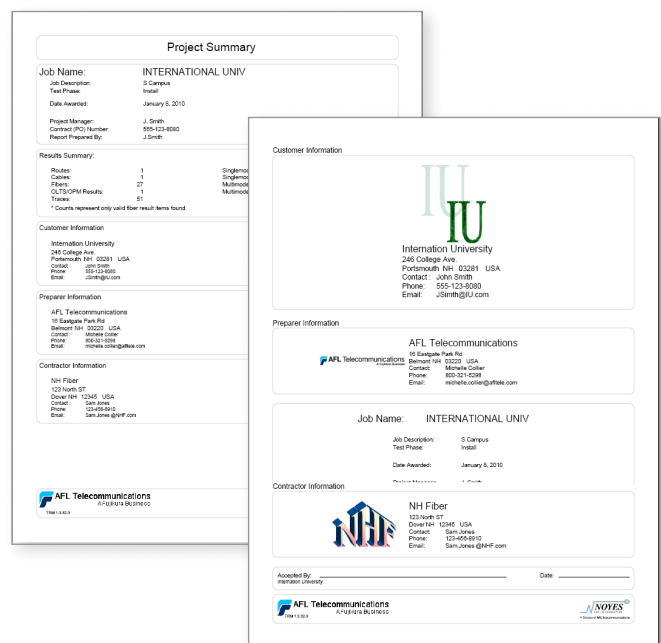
Project Summary

Job Name: INTERNATIONAL UNIV

Job Description: S Campus
Test Phase: Install

Date Awarded: January 8, 2010

Project Manager: J. Smith
Contract (PO) Number: 555-123-8080
Report Prepared By: J.Smith

Results Summary:

Routes: 1
Cables: 1
Fibers: 27
OLTS/OPM Results: 1
Traces: 51
Singlemo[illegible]
Singlemo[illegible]
Multimod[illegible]
Multimod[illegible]

* Counts represent only valid fiber result items found

Customer Information

Internation University
246 College Ave.
Portsmouth NH 03281 USA
Contact: John Smith
Phone: 555-123-8080
Email: JSmith@IU.com

Preparer Information

AFL Telecommunications
16 Eastgate Park Rd
Belmont NH 03220 USA
Contact: Michelle Collier
Phone: 800-321-5298
Email: michelle.collier@afltele.com

Contractor Information

NH Fiber
123 North ST
Dover NH 12345 USA
Contact: Sam Jones
Phone: 123-456-8910
Email: Sam.Jones@NHF.com

AFL Telecommunications
A Fujikura Business
TRM 1.0.32.0

Customer Information

IU
IU

Internation University
246 College Ave.
Portsmouth NH 03281 USA
Contact : John Smith
Phone: 555-123-8080
Email: JSmith@IU.com

Preparer Information

AFL Telecommunications
A Fujikura Business

AFL Telecommunications
16 Eastgate Park Rd
Belmont NH 03220 USA
Contact: Michelle Collier
Phone: 800-321-5298
Email: michelle.collier@afltele.com

Job Name: INTERNATIONAL UNIV

Job Description: S Campus
Test Phase: Install

Date Awarded: January 8, 2010

Project Manager: J. Smith

Contractor Information

NHF

NH Fiber
123 North ST
Dover NH 12345 USA
Contact: Sam Jones
Phone: 123-456-8910
Email: Sam.Jones @NHF.com

Accepted By:
Internation University

Date:

AFL Telecommunications
A Fujikura Business
TRM 1.0.32.0

NOYES
A Division of AFL Telecommunications